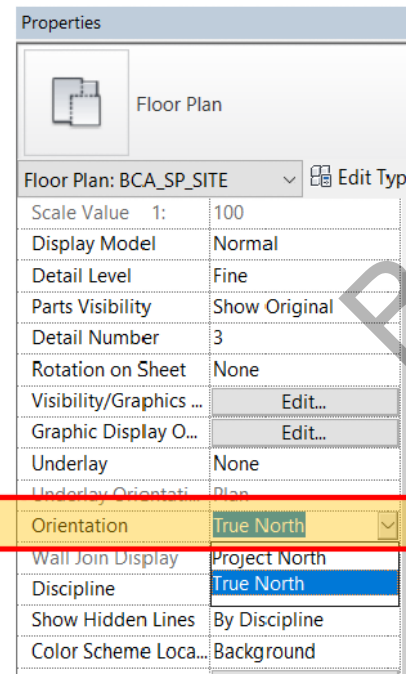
Properties

Floor Plan

Floor Plan: BCA_SP_SITE
Edit Typ

| | |
|---|---|
| Scale Value 1: | 100 |
| Display Model | Normal |
| Detail Level | Fine |
| Parts Visibility | Show Original |
| Detail Number | 3 |
| Rotation on Sheet | None |
| Visibility/Graphics ... | Edit... |
| Graphic Display O... | Edit... |
| Underlay | None |
| Underlay Orientati... | Plan |
| Orientation | True North |
| Wall Join Display | Project North |
| Discipline | True North |
| Show Hidden Lines | By Discipline |
| Color Scheme Loca... | Background |

P